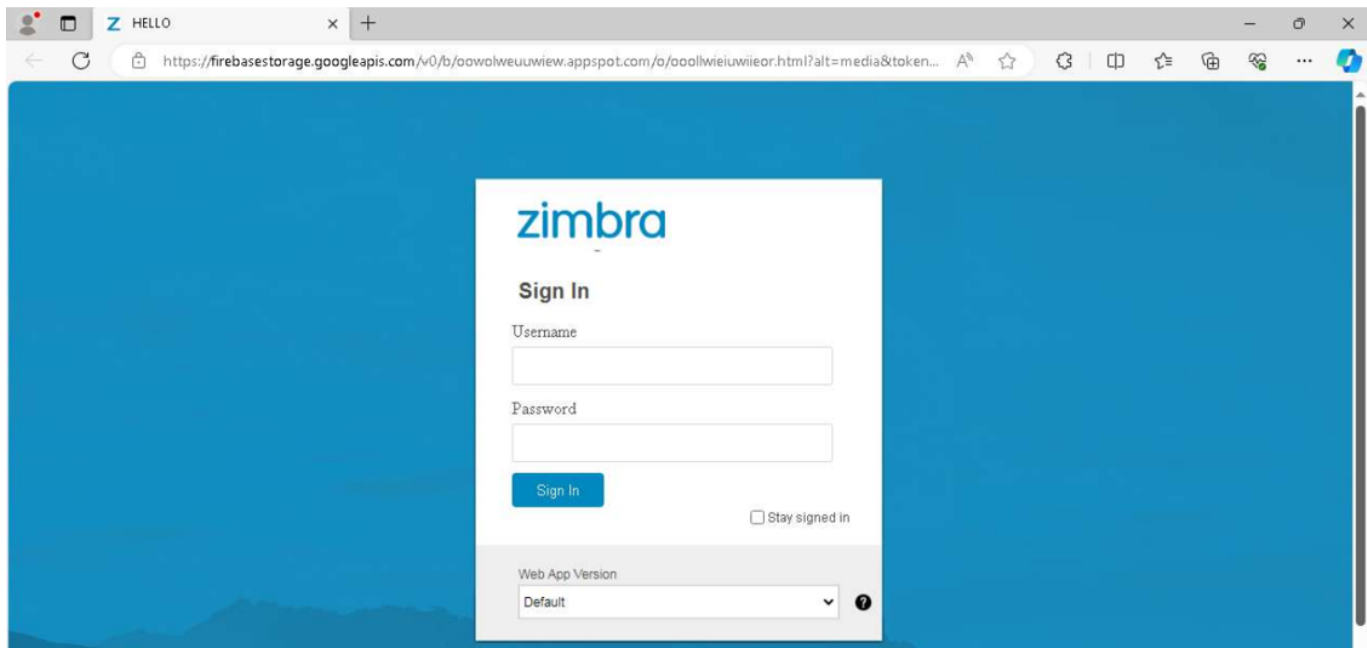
HELLO

https://firebasestorage.googleapis.com/v0/b/oowolweuuwiew.appspot.com/o/ooollwieiuwiieor.html?alt=media&token...

zimbra

Sign In

Username

Password

Sign In

Stay signed in

Web App Version

Default